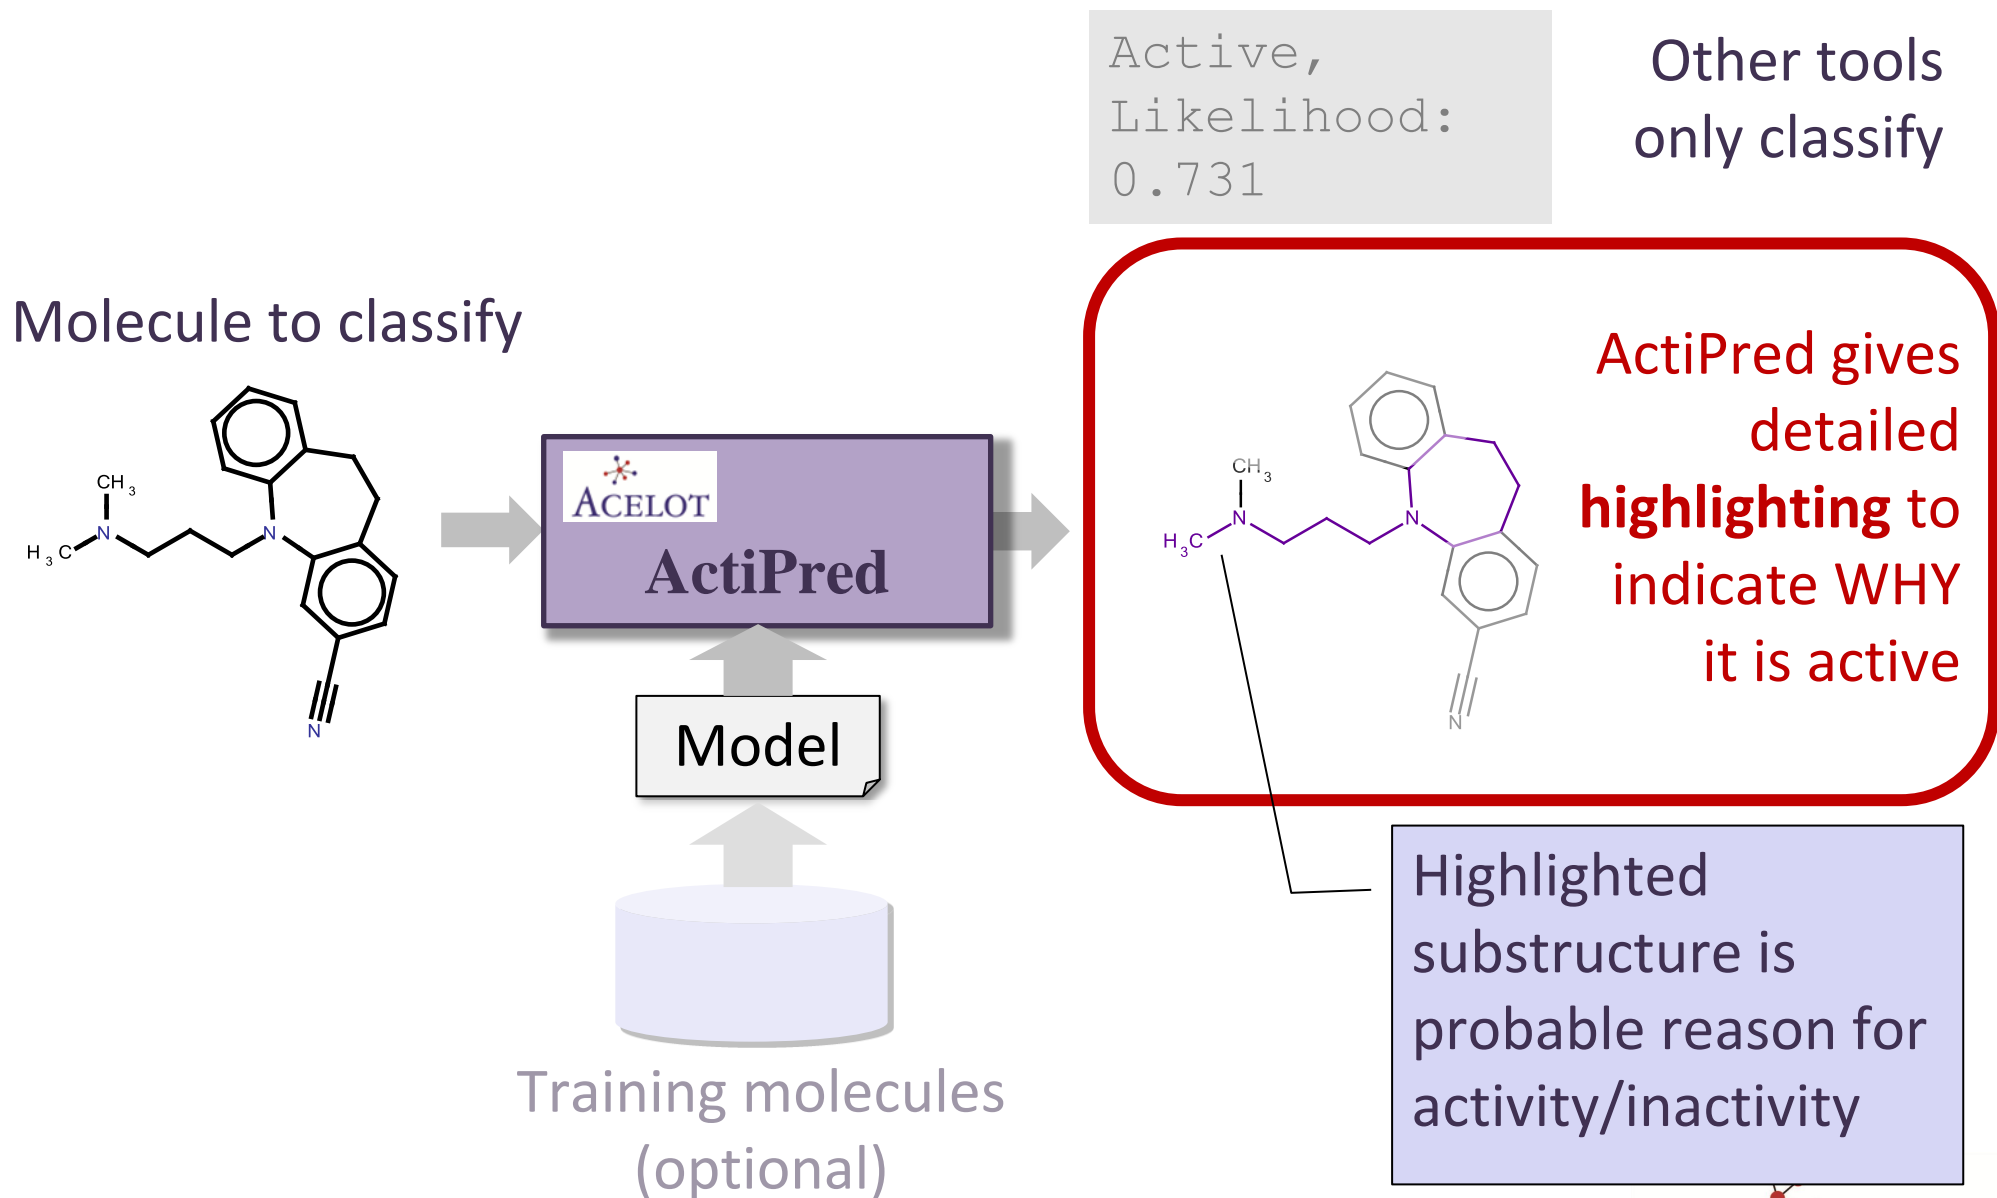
Active, Likelihood: 0.731

Other tools only classify

Molecule to classify

$CH_3$
$H_3C$
N
N
N

ACELOT
ActiPred

Model

Training molecules (optional)

ActiPred gives detailed **highlighting** to indicate WHY it is active

$CH_3$
$H_3C$
N
N
N

Highlighted substructure is probable reason for activity/inactivity